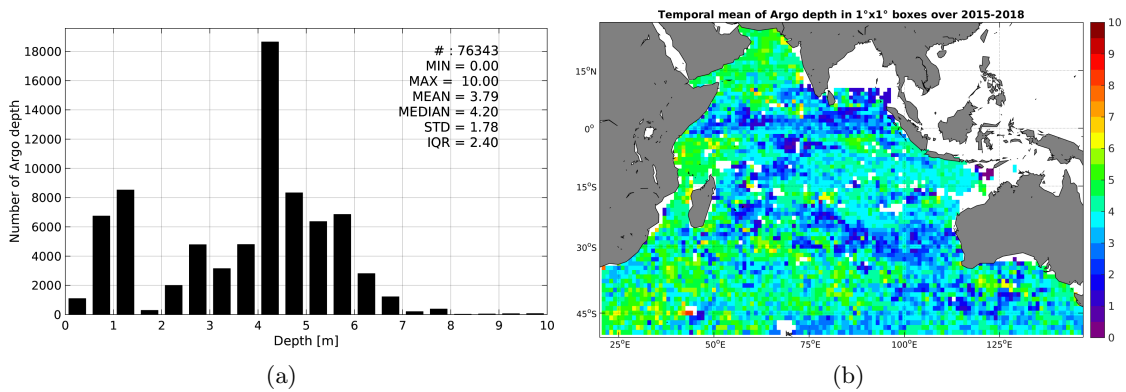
# : 76343
MIN = 0.00
MAX = 10.00
MEAN = 3.79
MEDIAN = 4.20
STD = 1.78
IQR = 2.40

Number of Argo depth

18000
16000
14000
12000
10000
8000
6000
4000
2000
0

0 1 2 3 4 5 6 7 8 9 10

Depth [m]

(a)

Temporal mean of Argo depth in 1°x1° boxes over 2015-2018

15°N
0°
15°S
30°S
45°S

25°E 50°E 75°E 100°E 125°E

10
9
8
7
6
5
4
3
2
1
0

(b)